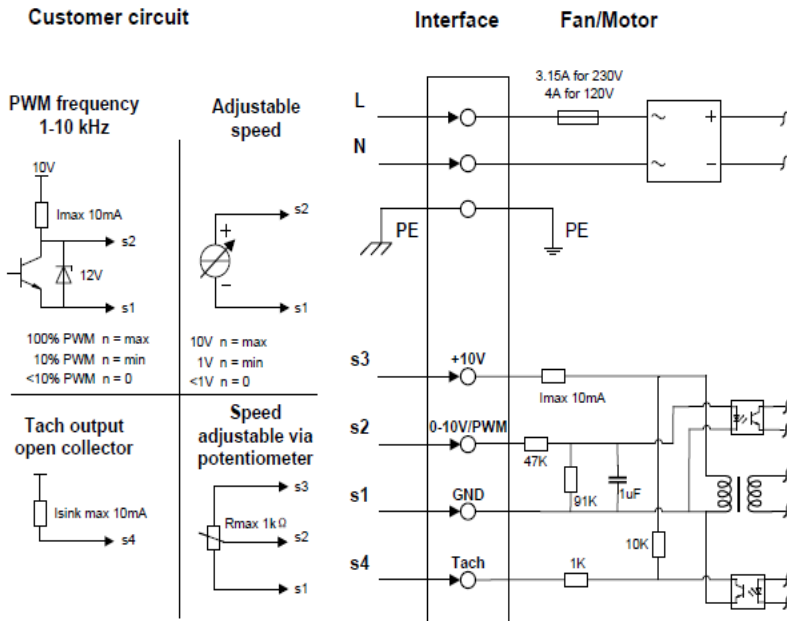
Customer circuit

Interface

Fan/Motor

PWM frequency 1-10 kHz

10V

Imax 10mA

s2

12V

s1

100% PWM n = max
10% PWM n = min
<10% PWM n = 0

Adjustable speed

s2

+

–

s1

10V n = max
1V n = min
<1V n = 0

Tach output open collector

Isink max 10mA

s4

Speed adjustable via potentiometer

s3

Rmax 1kΩ

s2

s1

L

N

PE

3.15A for 230V
4A for 120V

~

+

~

–

PE

s3

+10V

Imax 10mA

s2

0-10V/PWM

47K

91K

1uF

s1

GND

10K

s4

Tach

1K